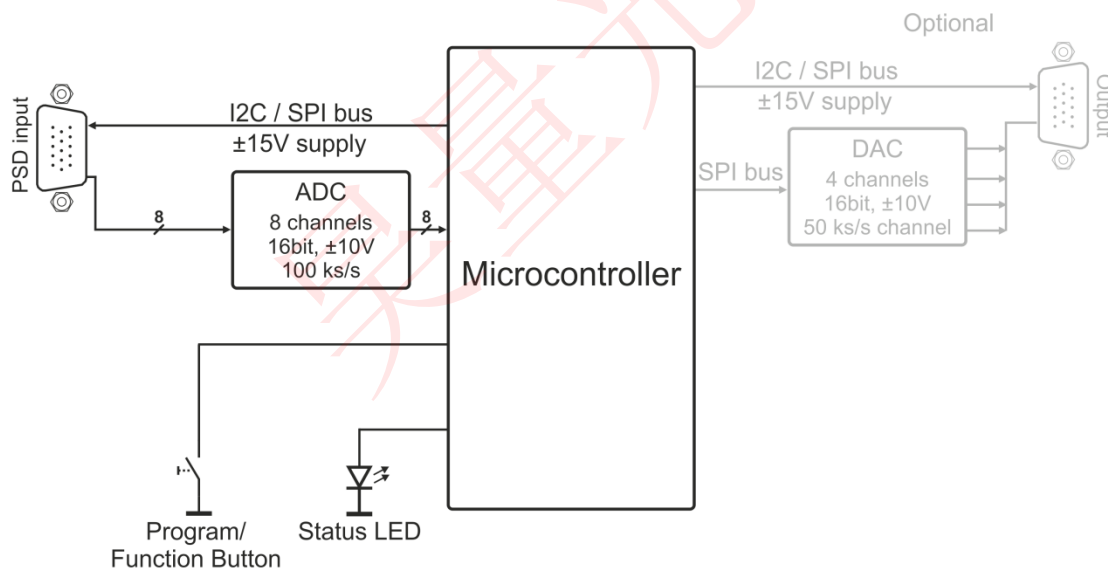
Optional

PSD input

I2C / SPI bus
±15V supply

ADC
8 channels
16bit, ±10V
100 ks/s

8

8

Microcontroller

I2C / SPI bus
±15V supply

SPI bus

DAC
4 channels
16bit, ±10V
50 ks/s channel

Output

Program/
Function Button

Status LED